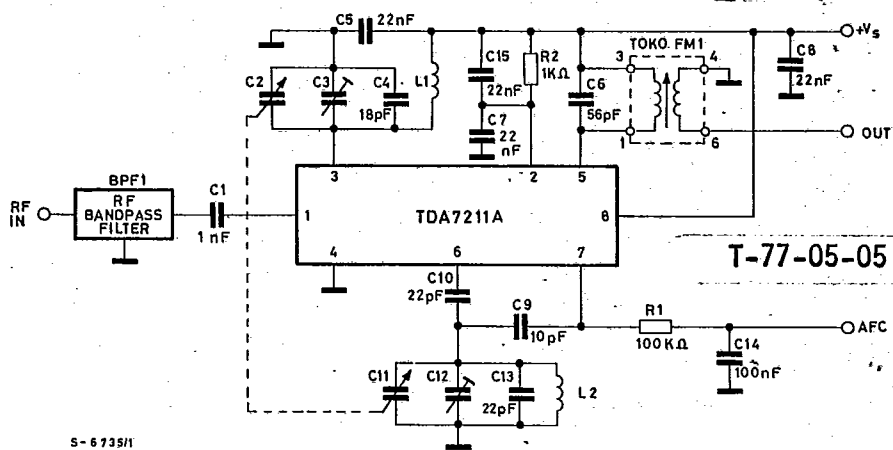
C5 22nF
+V$_S$
C15 22nF
R2 1KΩ
TOKO FM1
3
4
C8 22nF
C2
C3
C4 18pF
L1
C6 56pF
C7 22 nF
1
6
OUT
BPF1
RF BANDPASS FILTER
RF IN
C1 1 nF
3
2
5
1
TDA7211A
8
4
6
7
T-77-05-05
C10 22pF
C9 10pF
R1 100 KΩ
AFC
C14 100nF
C11
C12
C13 22pF
L2
S-6735/1